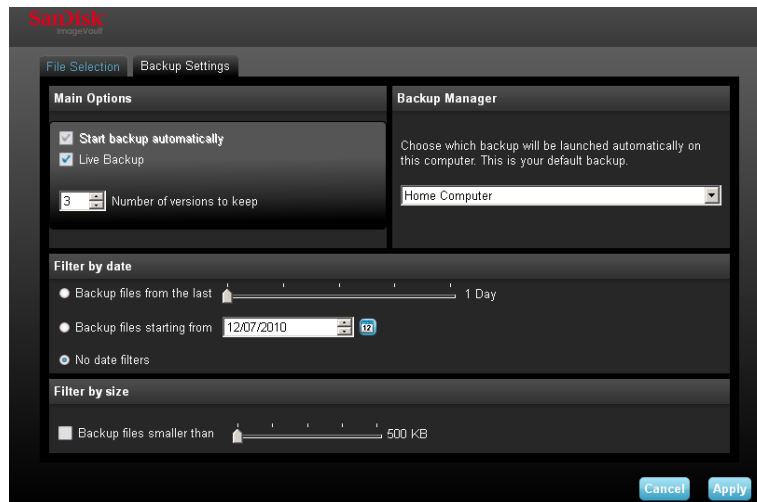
SanDisk
ImageVault

File Selection
Backup Settings

Main Options

Start backup automatically
Live Backup

3 Number of versions to keep

Backup Manager

Choose which backup will be launched automatically on this computer. This is your default backup.

Home Computer

Filter by date

Backup files from the last 1 Day

Backup files starting from 12/07/2010 12

No date filters

Filter by size

Backup files smaller than 500 KB

Cancel
Apply